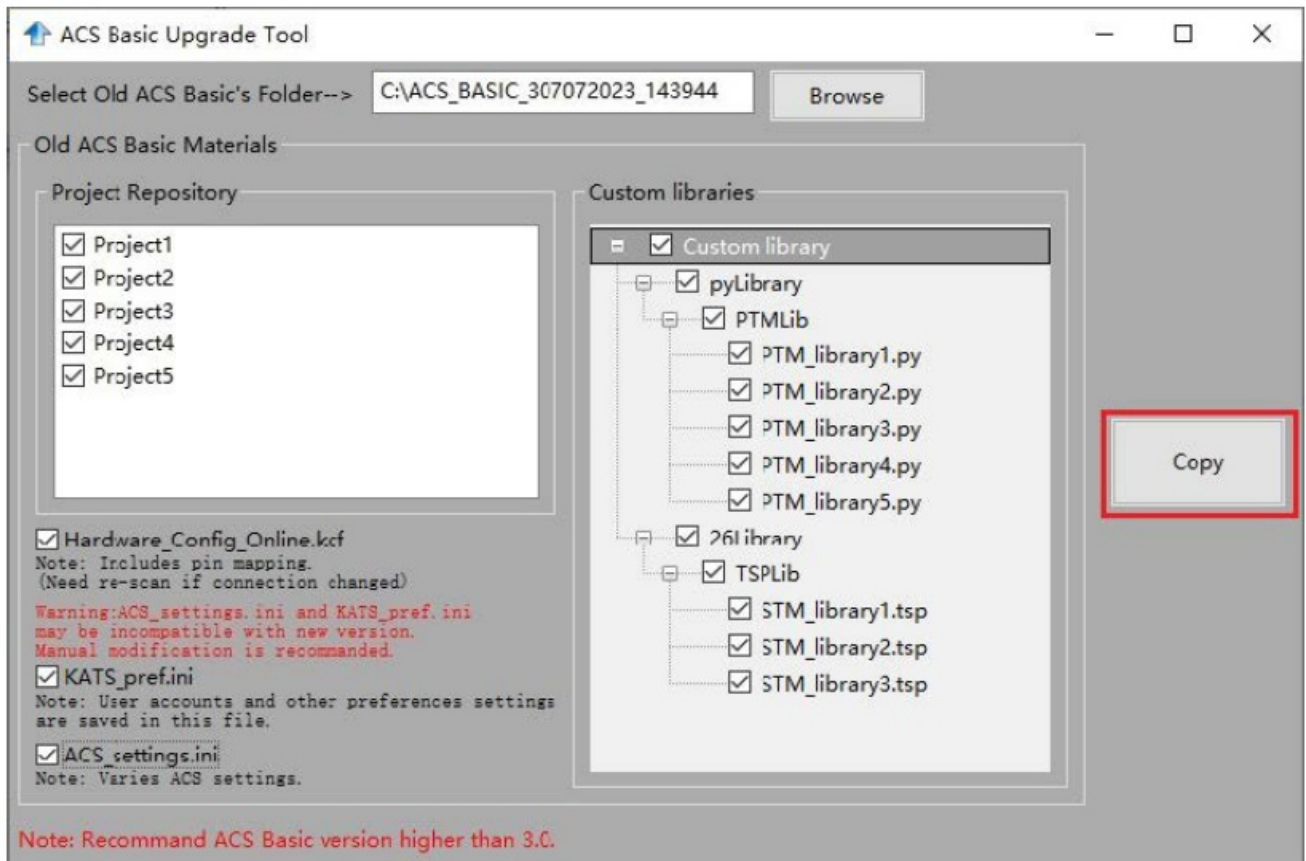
ACS Basic Upgrade Tool

Select Old ACS Basic's Folder--> C:\ACS_BASIC_307072023_143944 Browse

Old ACS Basic Materials

Project Repository

☑ Project1
☑ Project2
☑ Project3
☑ Project4
☑ Project5

☑ Hardware_Config_Online.kcf
Note: Includes pin mapping.
(Need re-scan if connection changed)

Warning:ACS_settings.ini and KATS_pref.ini may be incompatible with new version. Manual modification is recommanded.

☑ KATS_pref.ini
Note: User accounts and other preferences settings are saved in this file.

☑ ACS_settings.ini
Note: Varies ACS settings.

Custom libraries

☑ Custom library
☑ pyLibrary
☑ PTMLib
☑ PTM_library1.py
☑ PTM_library2.py
☑ PTM_library3.py
☑ PTM_library4.py
☑ PTM_library5.py
☑ 26Library
☑ TSPLib
☑ STM_library1.tsp
☑ STM_library2.tsp
☑ STM_library3.tsp

Copy

Note: Recommand ACS Basic version higher than 3.0.